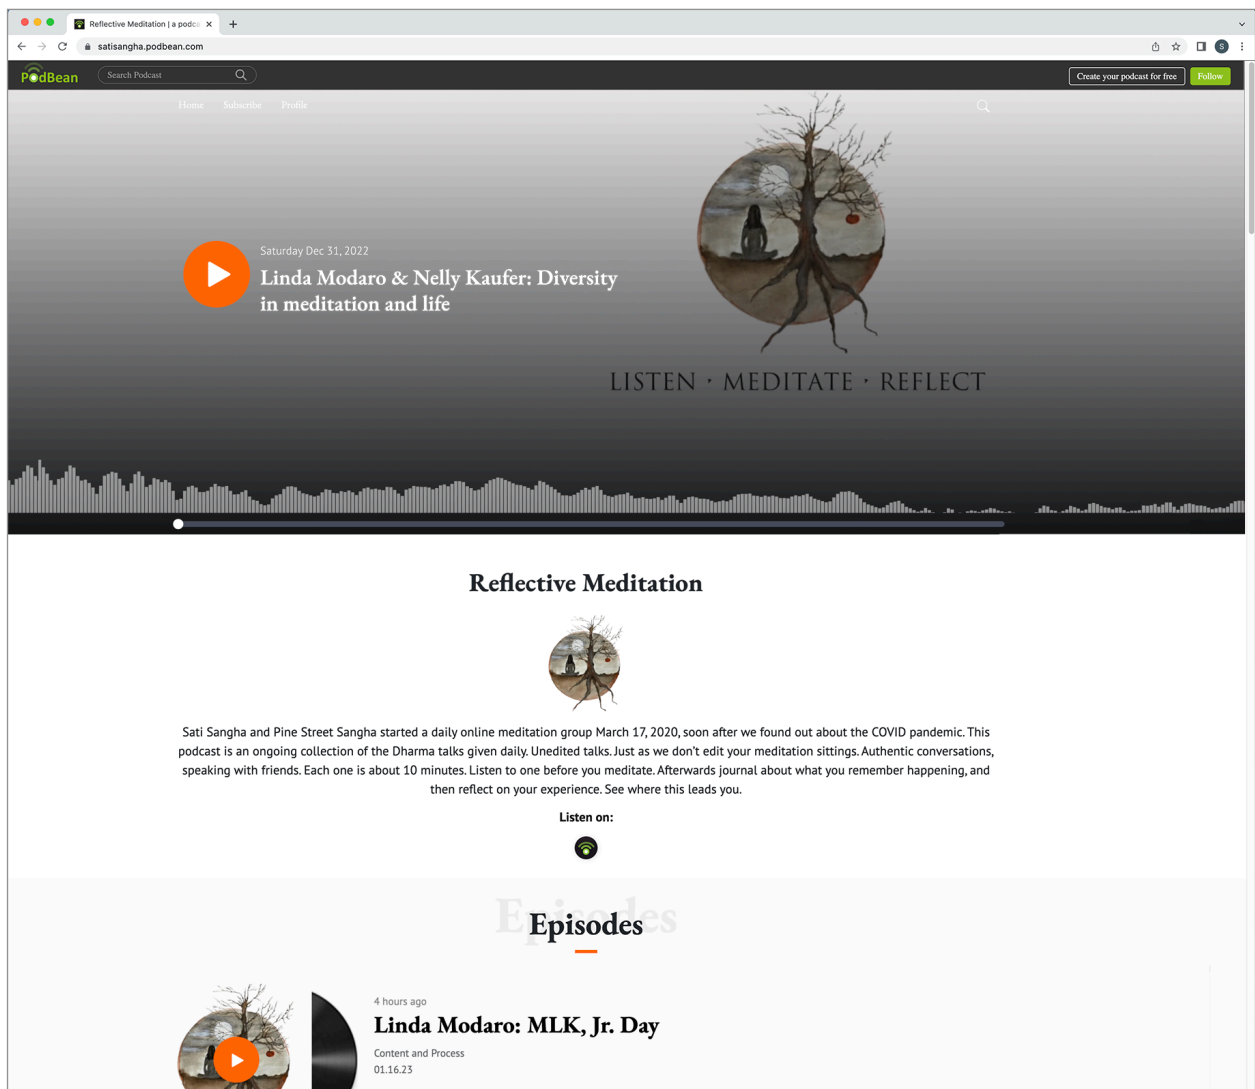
Reflective Meditation | a podca ×

satisangha.podbean.com

PodBean

Search Podcast

Create your podcast for free

Follow

Home Subscribe Profile

Saturday Dec 31, 2022

Linda Modaro & Nelly Kaufer: Diversity in meditation and life

LISTEN · MEDITATE · REFLECT

Reflective Meditation

Sati Sangha and Pine Street Sangha started a daily online meditation group March 17, 2020, soon after we found out about the COVID pandemic. This podcast is an ongoing collection of the Dharma talks given daily. Unedited talks. Just as we don't edit your meditation sittings. Authentic conversations, speaking with friends. Each one is about 10 minutes. Listen to one before you meditate. Afterwards journal about what you remember happening, and then reflect on your experience. See where this leads you.

Listen on:

Episodes

4 hours ago

Linda Modaro: MLK, Jr. Day

Content and Process

01.16.23